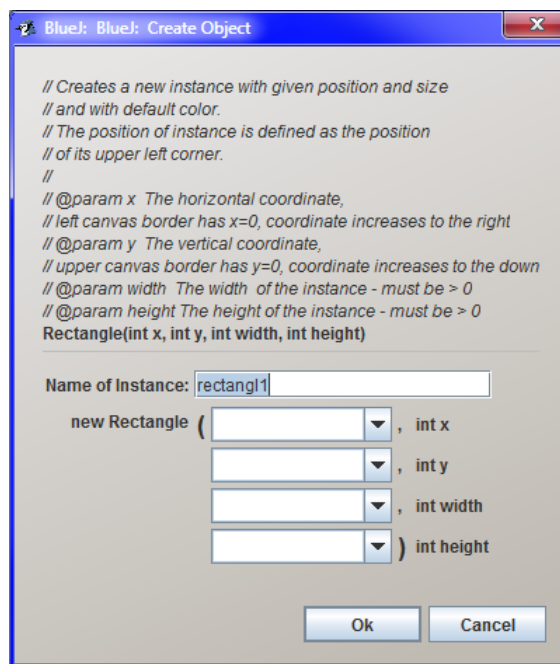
BlueJ: BlueJ: Create Object

// Creates a new instance with given position and size
// and with default color.
// The position of instance is defined as the position
// of its upper left corner.
//
// @param x The horizontal coordinate,
// left canvas border has x=0, coordinate increases to the right
// @param y The vertical coordinate,
// upper canvas border has y=0, coordinate increases to the down
// @param width The width of the instance - must be > 0
// @param height The height of the instance - must be > 0
Rectangle(int x, int y, int width, int height)

Name of Instance: rectangl1

new Rectangle ( , int x
, int y
, int width
) int height

Ok Cancel